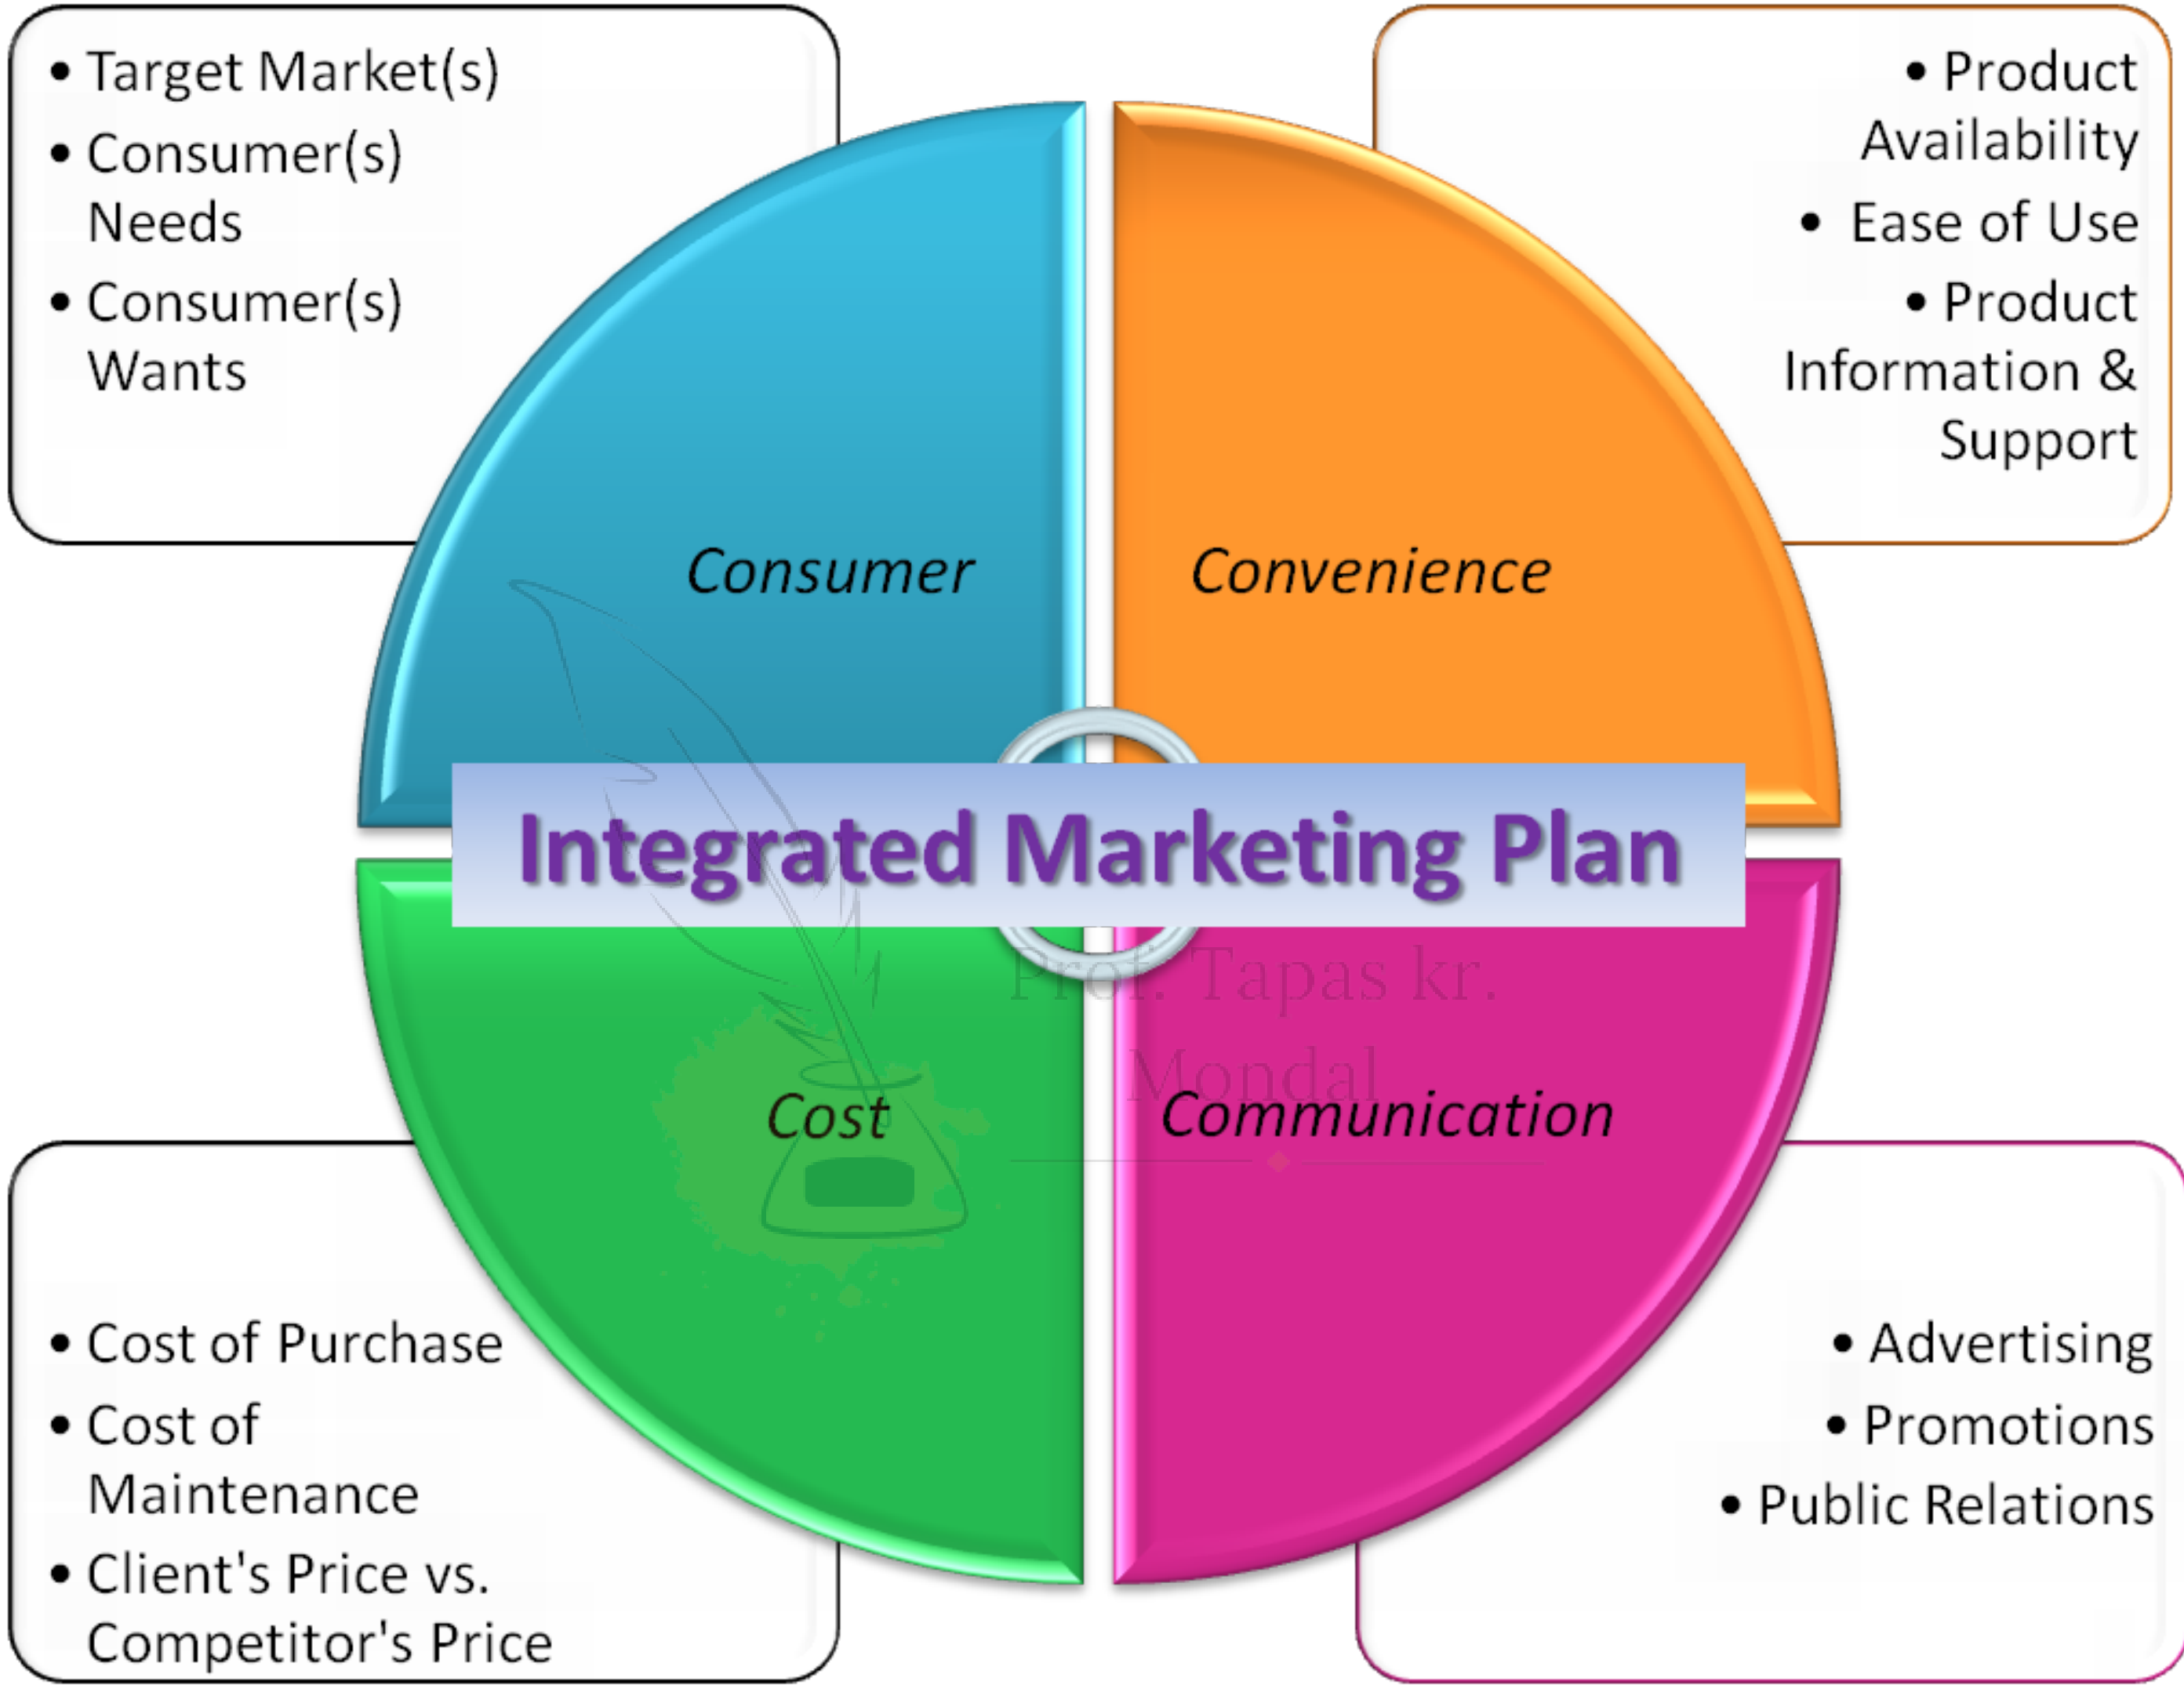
• Target Market(s)
• Consumer(s) Needs
• Consumer(s) Wants

• Product Availability
• Ease of Use
• Product Information & Support

Consumer

Convenience

Integrated Marketing Plan

Prof. Tapas kr. Mondal

Cost

Communication

• Cost of Purchase
• Cost of Maintenance
• Client's Price vs. Competitor's Price

• Advertising
• Promotions
• Public Relations